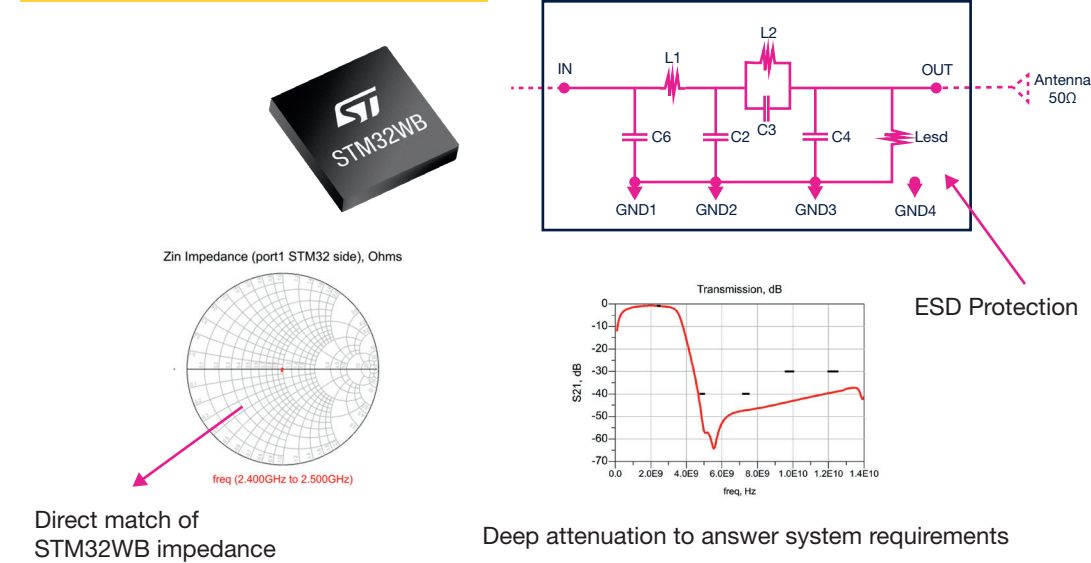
STM32WB

IN
L1
L2
C3
OUT
Antenna
50Ω
C6
C2
C4
Lesd
GND1
GND2
GND3
GND4

ESD Protection

Zin Impedance (port1 STM32 side), Ohms

freq (2.400GHz to 2.500GHz)

Direct match of STM32WB impedance

Transmission, dB

0
-10
-20
-30
-40
-50
-60
-70

S21, dB

0.0
2.0E9
4.0E9
6.0E9
8.0E9
1.0E10
1.2E10
1.4E10

freq, Hz

Deep attenuation to answer system requirements